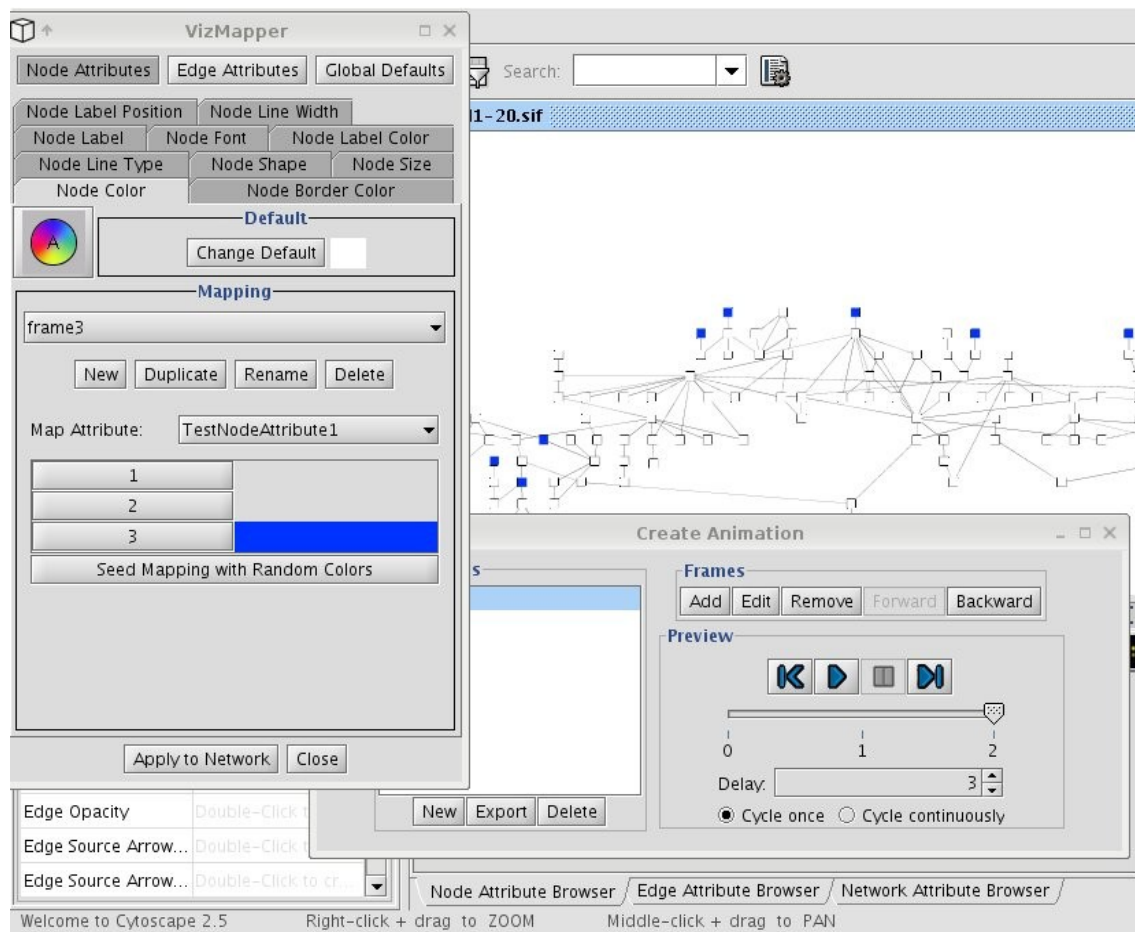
VizMapper

Node Attributes | Edge Attributes | Global Defaults

Node Label Position | Node Line Width
Node Label | Node Font | Node Label Color
Node Line Type | Node Shape | Node Size
Node Color | Node Border Color

Default
Change Default

Mapping
frame3

New | Duplicate | Rename | Delete

Map Attribute: TestNodeAttribute1

| | |
|---|---|
| 1 | |
| 2 | |
| 3 | |

Seed Mapping with Random Colors

Apply to Network | Close

Search:

1-20.sif

Create Animation

s

Frames
Add | Edit | Remove | Forward | Backward

Preview

0 1 2

Delay: 3

Cycle once Cycle continuously

New | Export | Delete

Edge Opacity Double-Click t
Edge Source Arrow... Double-Click t
Edge Source Arrow... Double-Click to cr...

Node Attribute Browser / Edge Attribute Browser / Network Attribute Browser

Welcome to Cytoscape 2.5 Right-click + drag to ZOOM Middle-click + drag to PAN